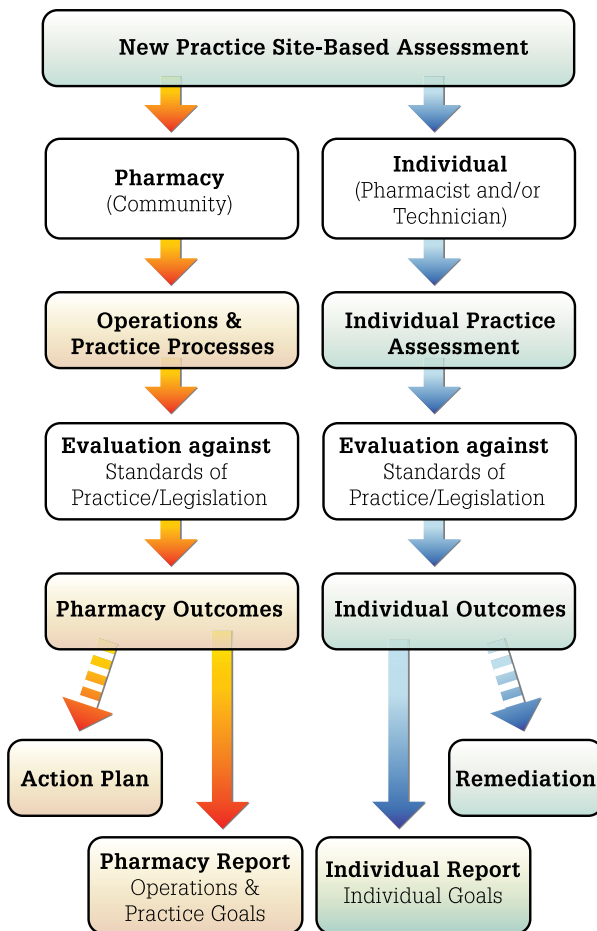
New Practice Site-Based Assessment

Pharmacy
(Community)

Individual
(Pharmacist and/or Technician)

Operations & Practice Processes

Individual Practice Assessment

Evaluation against
Standards of Practice/Legislation

Evaluation against
Standards of Practice/Legislation

Pharmacy Outcomes

Individual Outcomes

Action Plan

Remediation

Pharmacy Report
Operations & Practice Goals

Individual Report
Individual Goals